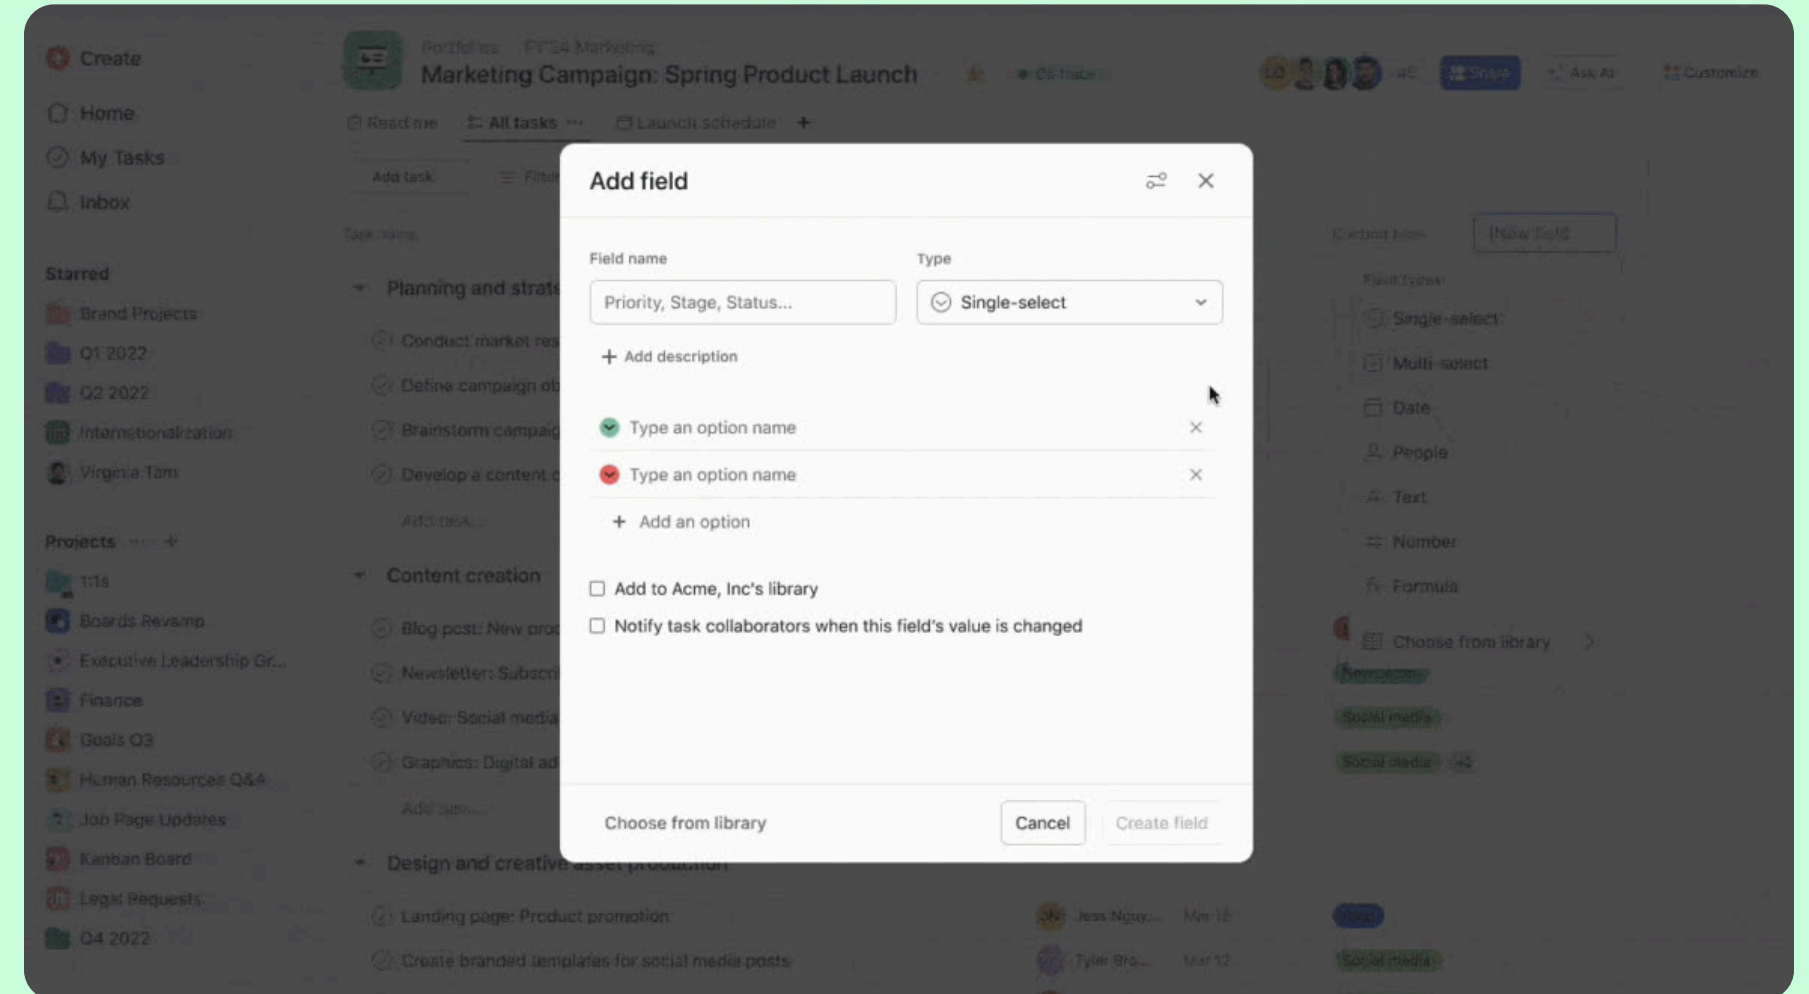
Create

Home

My Tasks

Inbox

Starred

Brand Projects

Q1 2022

Q2 2022

Internationalization

Virginia Tam

Projects

1:1s

Boards Revamp

Executive Leadership Gr...

Finance

Goals Q3

Human Resources Q&A

Job Page Updates

Kanban Board

Legal Requests

Q4 2022

Portfolios FY'24 Marketing

Marketing Campaign: Spring Product Launch

Share Ask AI Customize

Read me All tasks Launch schedule +

Add task Filter

Task name

Planning and strate

Conduct market res

Define campaign ob

Brainstorm campaig

Develop a content c

Add task...

Content creation

Blog post: New prod

Newsletter: Subscri

Video: Social media

Graphics: Digital ad

Add task...

Design and creative asset production

Landing page: Product promotion

Create branded templates for social media posts

Add field

Field name

Priority, Stage, Status...

Type

Single-select

Add description

Type an option name

Type an option name

Add an option

Add to Acme, Inc's library

Notify task collaborators when this field's value is changed

Choose from library

Cancel

Create field

New field

Field types

Single-select

Multi-select

Date

People

Text

Number

Formula

Choose from library

Newsletter

Social media

Social media

Social media